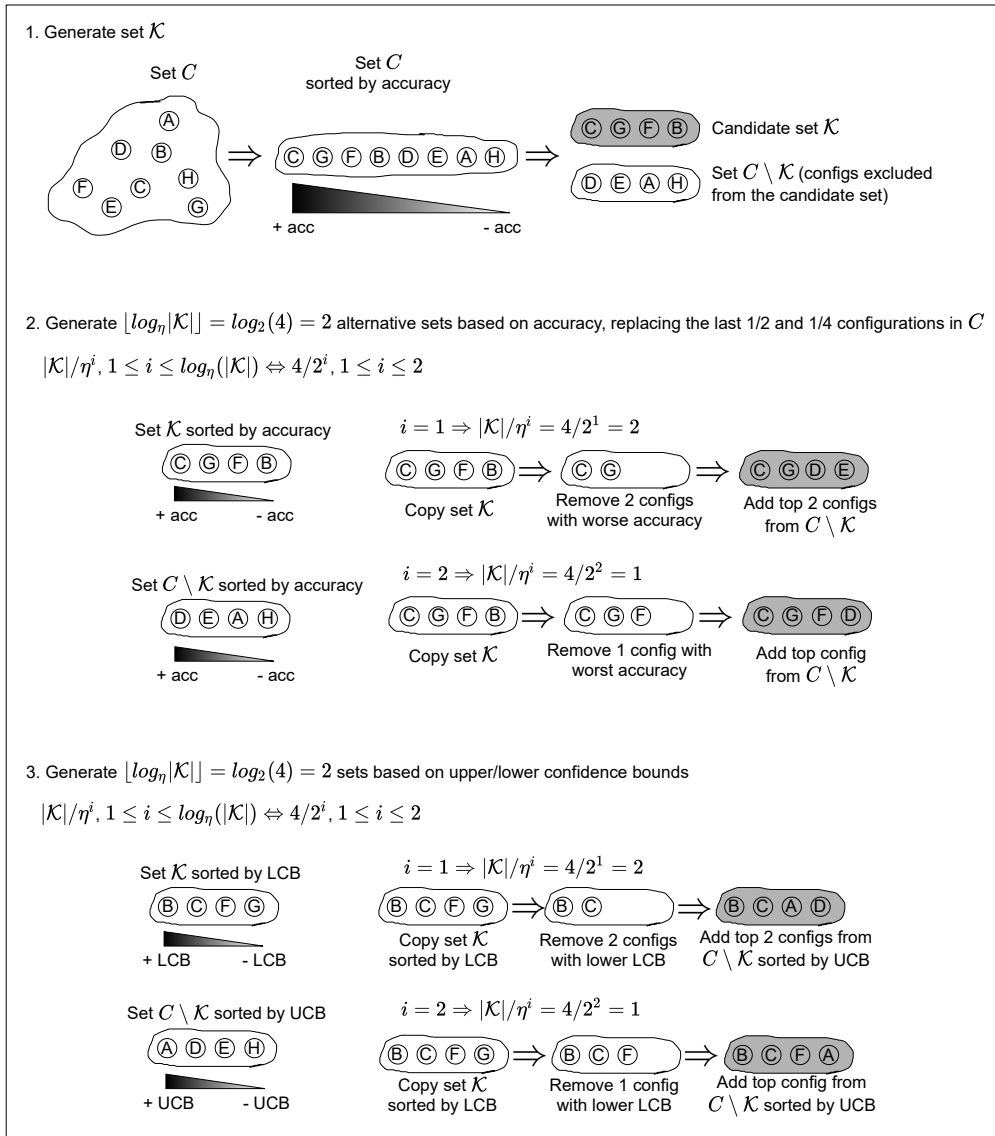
1. Generate set $\mathcal{K}$

Set $C$

Set $C$ sorted by accuracy

Ⓐ Ⓓ Ⓑ Ⓕ Ⓒ Ⓗ Ⓔ Ⓖ

$\Rightarrow$ Ⓒ Ⓖ Ⓕ Ⓑ Ⓓ Ⓔ Ⓐ Ⓗ $\Rightarrow$

+ acc - acc

Ⓒ Ⓖ Ⓕ Ⓑ Candidate set $\mathcal{K}$

Ⓓ Ⓔ Ⓐ Ⓗ Set $C \setminus \mathcal{K}$ (configs excluded from the candidate set)

2. Generate $\lfloor log_\eta|\mathcal{K}|\rfloor = log_2(4) = 2$ alternative sets based on accuracy, replacing the last 1/2 and 1/4 configurations in $C$

$|\mathcal{K}|/\eta^i, 1 \leq i \leq log_\eta(|\mathcal{K}|) \Leftrightarrow 4/2^i, 1 \leq i \leq 2$

Set $\mathcal{K}$ sorted by accuracy

Ⓒ Ⓖ Ⓕ Ⓑ

+ acc - acc

$i = 1 \Rightarrow |\mathcal{K}|/\eta^i = 4/2^1 = 2$

Ⓒ Ⓖ Ⓕ Ⓑ $\Rightarrow$ Ⓒ Ⓖ $\Rightarrow$ Ⓒ Ⓖ Ⓓ Ⓔ

Copy set $\mathcal{K}$

Remove 2 configs with worse accuracy

Add top 2 configs from $C \setminus \mathcal{K}$

Set $C \setminus \mathcal{K}$ sorted by accuracy

Ⓓ Ⓔ Ⓐ Ⓗ

+ acc - acc

$i = 2 \Rightarrow |\mathcal{K}|/\eta^i = 4/2^2 = 1$

Ⓒ Ⓖ Ⓕ Ⓑ $\Rightarrow$ Ⓒ Ⓖ Ⓕ $\Rightarrow$ Ⓒ Ⓖ Ⓕ Ⓓ

Copy set $\mathcal{K}$

Remove 1 config with worst accuracy

Add top config from $C \setminus \mathcal{K}$

3. Generate $\lfloor log_\eta|\mathcal{K}|\rfloor = log_2(4) = 2$ sets based on upper/lower confidence bounds

$|\mathcal{K}|/\eta^i, 1 \leq i \leq log_\eta(|\mathcal{K}|) \Leftrightarrow 4/2^i, 1 \leq i \leq 2$

Set $\mathcal{K}$ sorted by LCB

Ⓑ Ⓒ Ⓕ Ⓖ

+ LCB - LCB

$i = 1 \Rightarrow |\mathcal{K}|/\eta^i = 4/2^1 = 2$

Ⓑ Ⓒ Ⓕ Ⓖ $\Rightarrow$ Ⓑ Ⓒ $\Rightarrow$ Ⓑ Ⓒ Ⓐ Ⓓ

Copy set $\mathcal{K}$ sorted by LCB

Remove 2 configs with lower LCB

Add top 2 configs from $C \setminus \mathcal{K}$ sorted by UCB

Set $C \setminus \mathcal{K}$ sorted by UCB

Ⓐ Ⓓ Ⓔ Ⓗ

+ UCB - UCB

$i = 2 \Rightarrow |\mathcal{K}|/\eta^i = 4/2^2 = 1$

Ⓑ Ⓒ Ⓕ Ⓖ $\Rightarrow$ Ⓑ Ⓒ Ⓕ $\Rightarrow$ Ⓑ Ⓒ Ⓕ Ⓐ

Copy set $\mathcal{K}$ sorted by LCB

Remove 1 config with lower LCB

Add top config from $C \setminus \mathcal{K}$ sorted by UCB